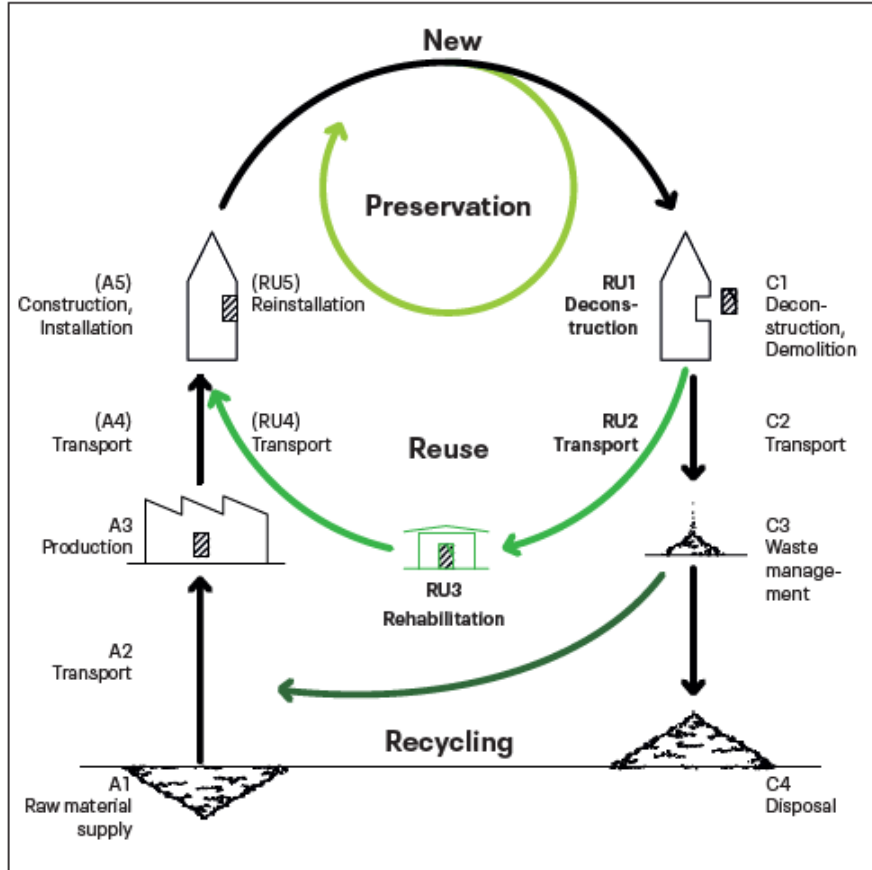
New

Preservation

(A5)
Construction,
Installation

(RU5)
Reinstallation

RU1
Deconstruction

C1
Deconstruction,
Demolition

(A4)
Transport

(RU4)
Transport

Reuse

RU2
Transport

C2
Transport

A3
Production

RU3
Rehabilitation

C3
Waste management

A2
Transport

Recycling

A1
Raw material supply

C4
Disposal